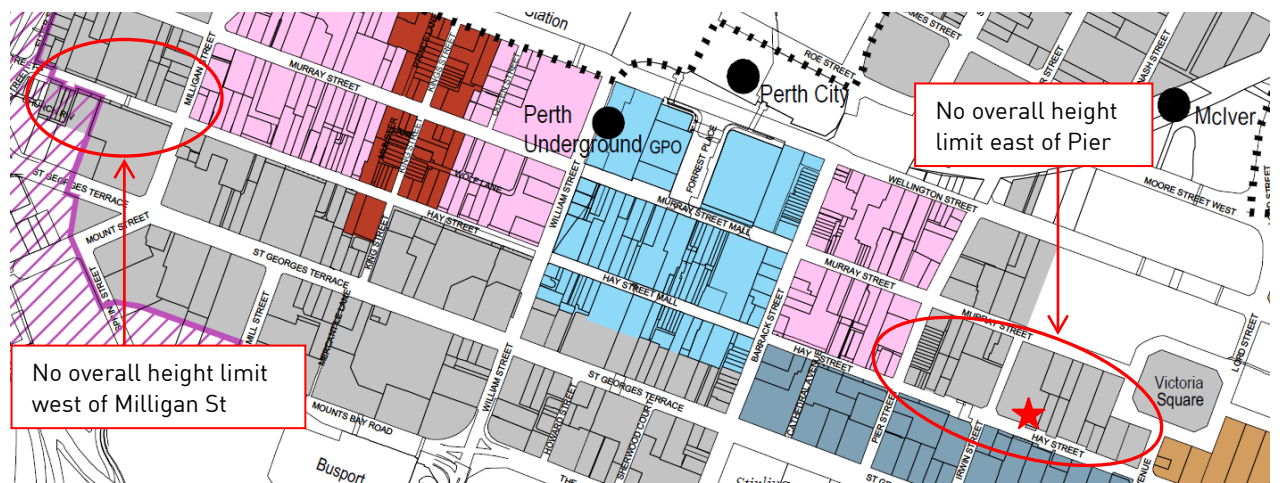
Station
ROE STREET
MURRAY STREET
MILLIGAN STREET
KING STREET
Perth City
McIver
No overall height limit east of Pier
Perth Underground
GPO
FORREST PLACE
WELLINGTON STREET
MOORE STREET WEST
WOLF LANE
ST GEORGES TERRACE
HAY STREET
WILLIAM STREET
MURRAY STREET MALL
HAY STREET MALL
MOUNT STREET
ST GEORGES TERRACE
MURRAY STREET
BARRACK STREET
MURRAY STREET
HAY STREET
MILL STREET
No overall height limit west of Milligan St
WILLIAM STREET
ST GEORGES TERRACE
CATHEDRAL AVENUE
PIER STREET
IRWIN STREET
HAY STREET
Victoria Square
LORD STREET
MOUNTS BAY ROAD
HOWARD STREET
SHERWOOD COURT
Busport